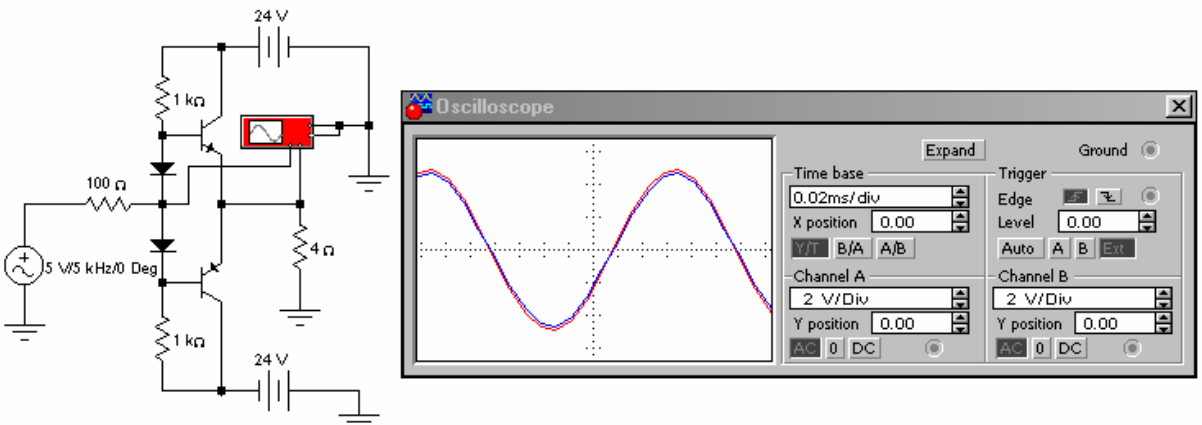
24 V
1 kΩ
100 Ω
5 V/5 kHz/0 Deg
4 Ω
1 kΩ
24 V

Oscilloscope

Expand
Ground

Time base
0.02ms/div
X position 0.00
Y/T B/A A/B

Trigger
Edge
Level 0.00
Auto A B Ext

Channel A
2 V/Div
Y position 0.00
AC 0 DC

Channel B
2 V/Div
Y position 0.00
AC 0 DC